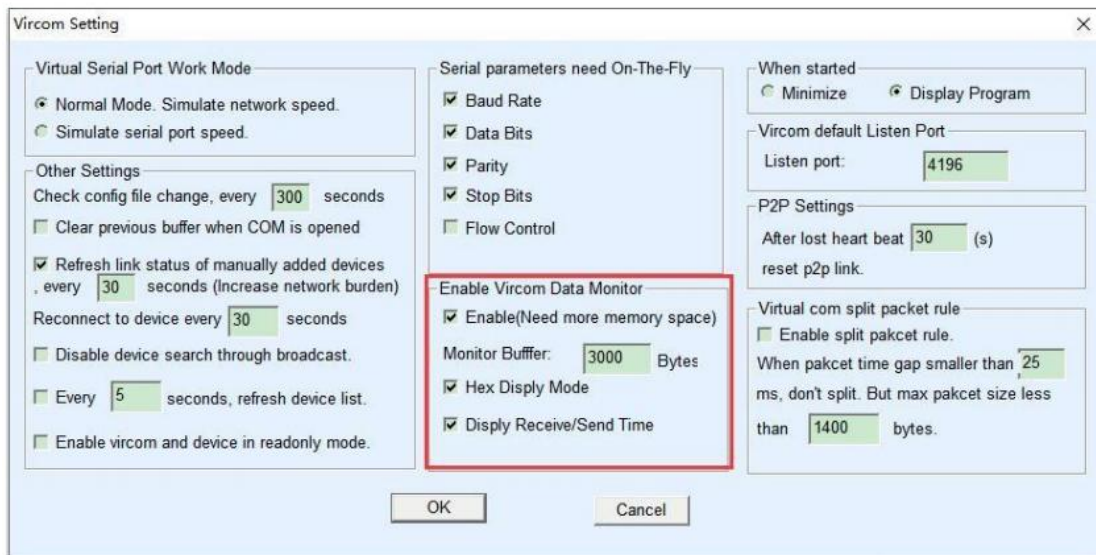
Vircom Setting

×

Virtual Serial Port Work Mode

Normal Mode. Simulate network speed.

Simulate serial port speed.

Other Settings

Check config file change, every 300 seconds

Clear previous buffer when COM is opened

Refresh link status of manually added devices , every 30 seconds (Increase network burden)

Reconnect to device every 30 seconds

Disable device search through broadcast.

Every 5 seconds, refresh device list.

Enable vircom and device in readonly mode.

Serial parameters need On-The-Fly

Baud Rate

Data Bits

Parity

Stop Bits

Flow Control

Enable Vircom Data Monitor

Enable(Need more memory space)

Monitor Bufffer: 3000 Bytes

Hex Disply Mode

Disply Receive/Send Time

When started

Minimize

Display Program

Vircom default Listen Port

Listen port: 4196

P2P Settings

After lost heart beat 30 (s) reset p2p link.

Virtual com split packet rule

Enable split pakcet rule.

When pakcet time gap smaller than 25 ms, don't split. But max pakcet size less than 1400 bytes.

OK

Cancel